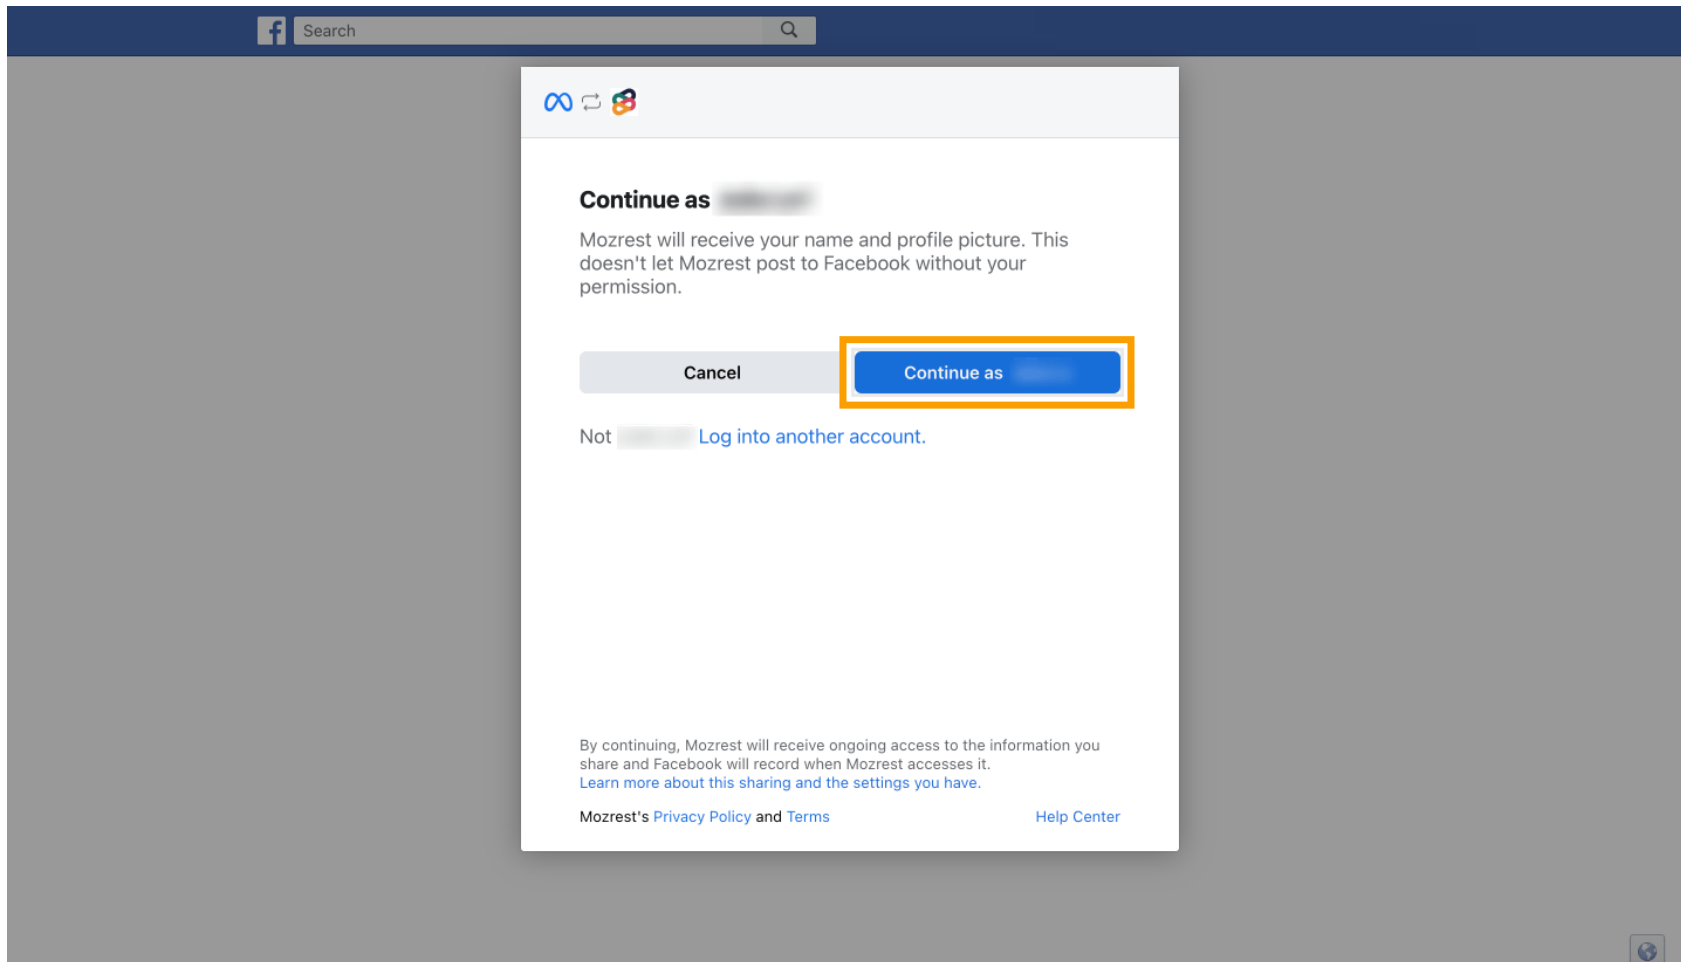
Search

Continue as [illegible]

Mozrest will receive your name and profile picture. This doesn't let Mozrest post to Facebook without your permission.

Cancel

Continue as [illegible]

Not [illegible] Log into another account.

By continuing, Mozrest will receive ongoing access to the information you share and Facebook will record when Mozrest accesses it.
Learn more about this sharing and the settings you have.

Mozrest's Privacy Policy and Terms

Help Center